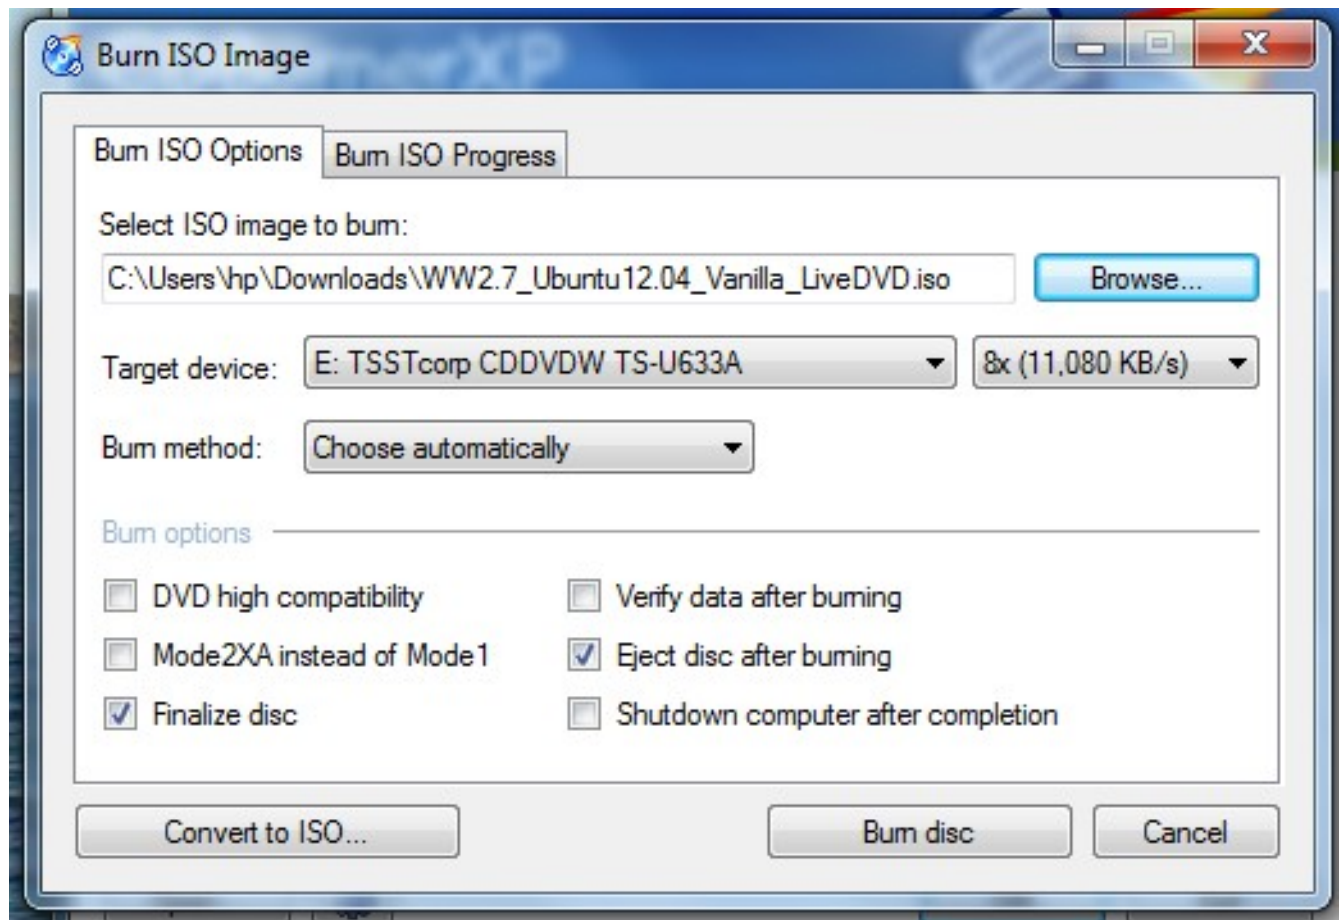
Burn ISO Image

Burn ISO Options | Burn ISO Progress

Select ISO image to burn:

C:\Users\hp\Downloads\WW2.7_Ubuntu12.04_Vanilla_LiveDVD.iso

Browse...

Target device: E: TSSTcorp CDDVDW TS-U633A

8x (11,080 KB/s)

Burn method: Choose automatically

Burn options

DVD high compatibility

Verify data after burning

Mode2XA instead of Mode1

Eject disc after burning

Finalize disc

Shutdown computer after completion

Convert to ISO...

Burn disc

Cancel